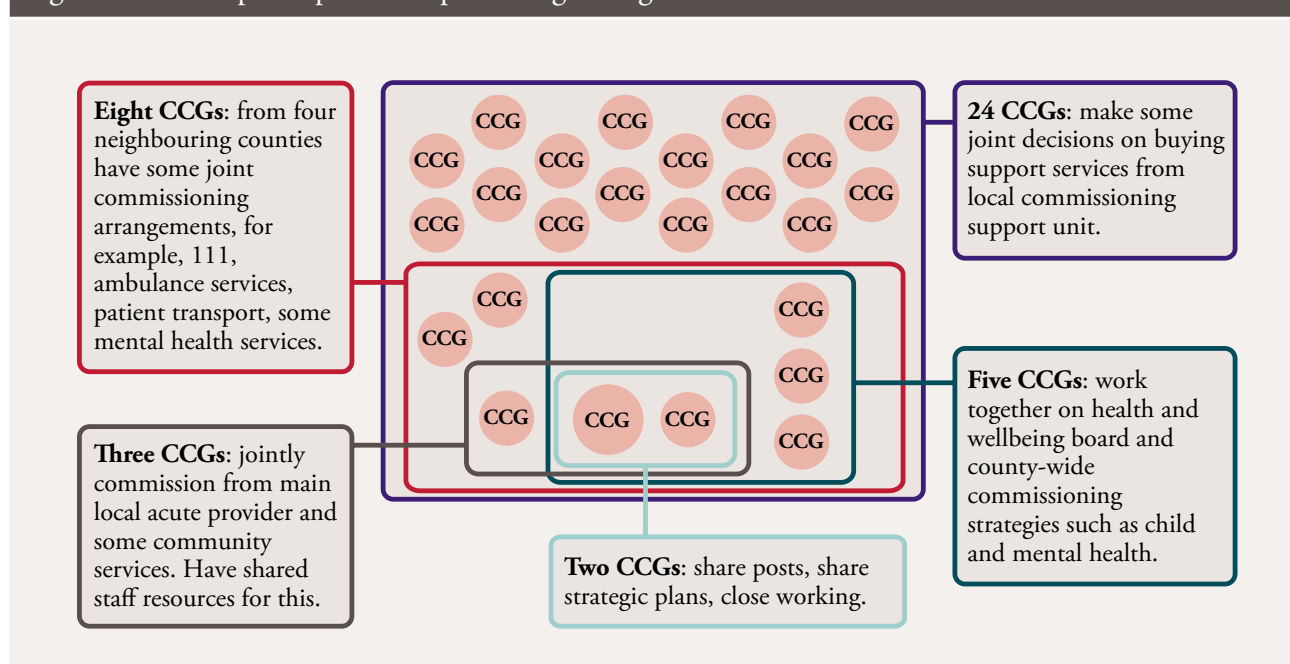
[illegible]

**Eight CCGs**: from four neighbouring counties have some joint commissioning arrangements, for example, 111, ambulance services, patient transport, some mental health services.

CCG CCG CCG CCG CCG CCG CCG CCG CCG CCG CCG CCG CCG CCG CCG CCG CCG CCG CCG CCG CCG CCG CCG CCG

**24 CCGs**: make some joint decisions on buying support services from local commissioning support unit.

**Five CCGs**: work together on health and wellbeing board and county-wide commissioning strategies such as child and mental health.

**Three CCGs**: jointly commission from main local acute provider and some community services. Have shared staff resources for this.

**Two CCGs**: share posts, share strategic plans, close working.